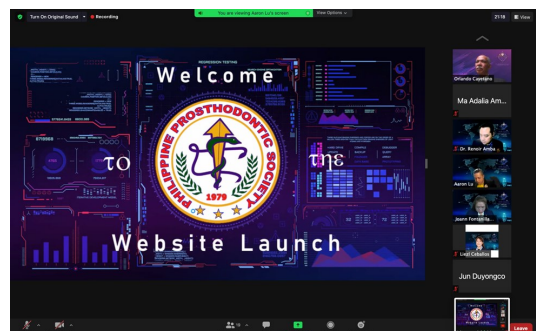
Turn On Original Sound
Recording
You are viewing Aaron Lu's screen
View Options
21:18
View

Welcome
το
τηε
PHILIPPINE PROSTHODONTIC SOCIETY
1975
Website Launch

Orlando Capetillo
Ma Adalia Am...
Dr. Renon Amba...
Aaron Lu
Joann Fontanilla...
Lezi Ceballos
Jun Duyongco

Leave